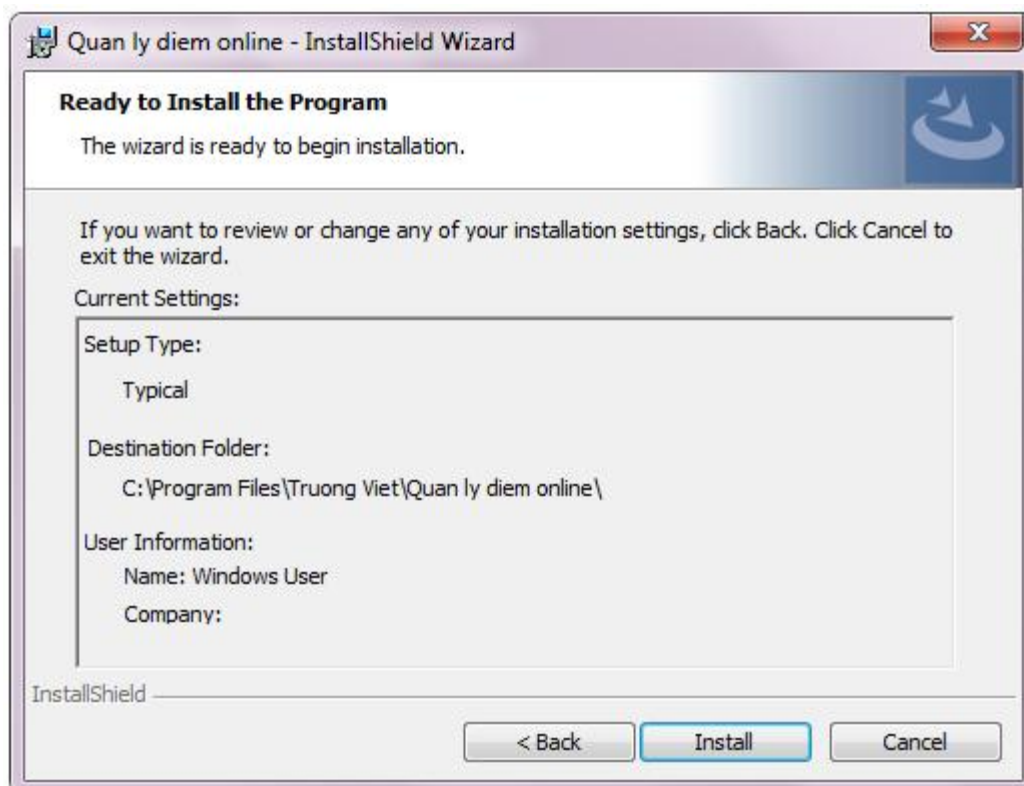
Quan ly diem online - InstallShield Wizard

Ready to Install the Program

The wizard is ready to begin installation.

If you want to review or change any of your installation settings, click Back. Click Cancel to exit the wizard.

Current Settings:

Setup Type:

Typical

Destination Folder:

C:\Program Files\Truong Viet\Quan ly diem online\

User Information:

Name: Windows User

Company:

InstallShield

< Back

Install

Cancel